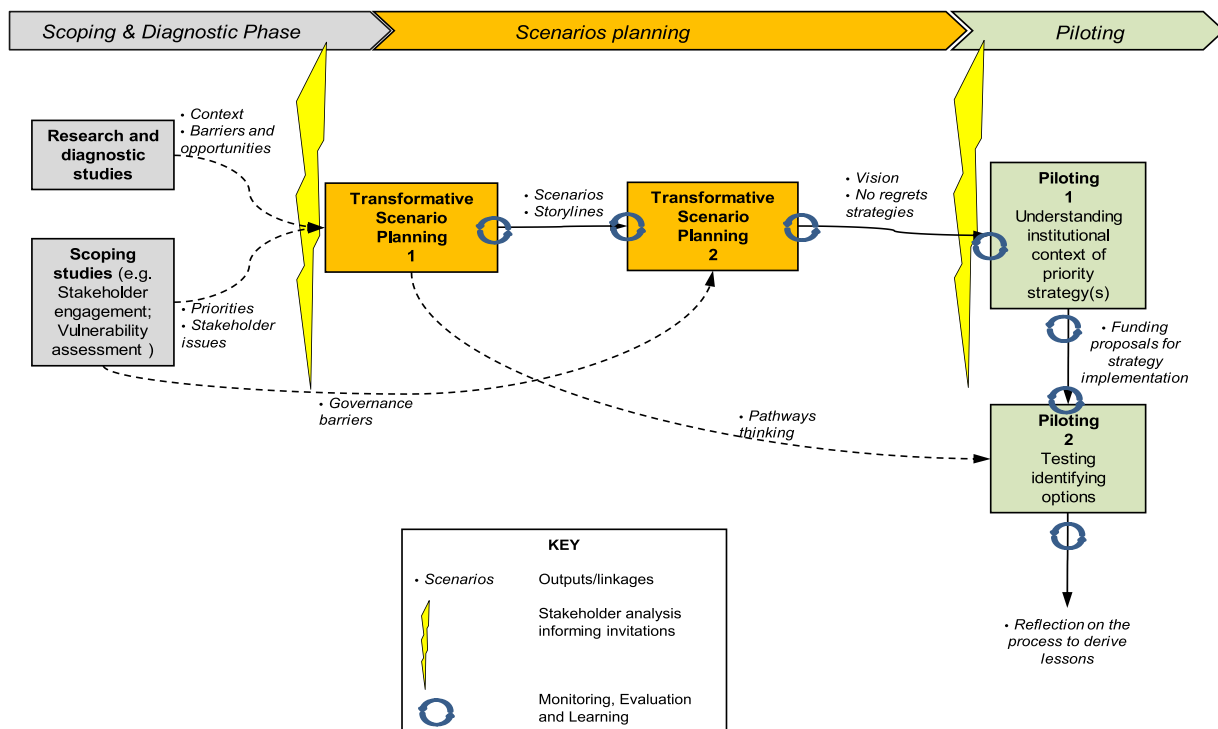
Scoping & Diagnostic Phase

Scenarios planning

Piloting

Research and diagnostic studies

• Context
• Barriers and opportunities

Scoping studies (e.g. Stakeholder engagement; Vulnerability assessment )

• Priorities
• Stakeholder issues

Transformative Scenario Planning 1

• Scenarios
• Storylines

Transformative Scenario Planning 2

• Vision
• No regrets strategies

Piloting 1 Understanding institutional context of priority strategy(s)

• Funding proposals for strategy implementation

• Governance barriers

• Pathways thinking

Piloting 2 Testing identifying options

• Reflection on the process to derive lessons

KEY

• Scenarios Outputs/linkages

Stakeholder analysis informing invitations

Monitoring, Evaluation and Learning